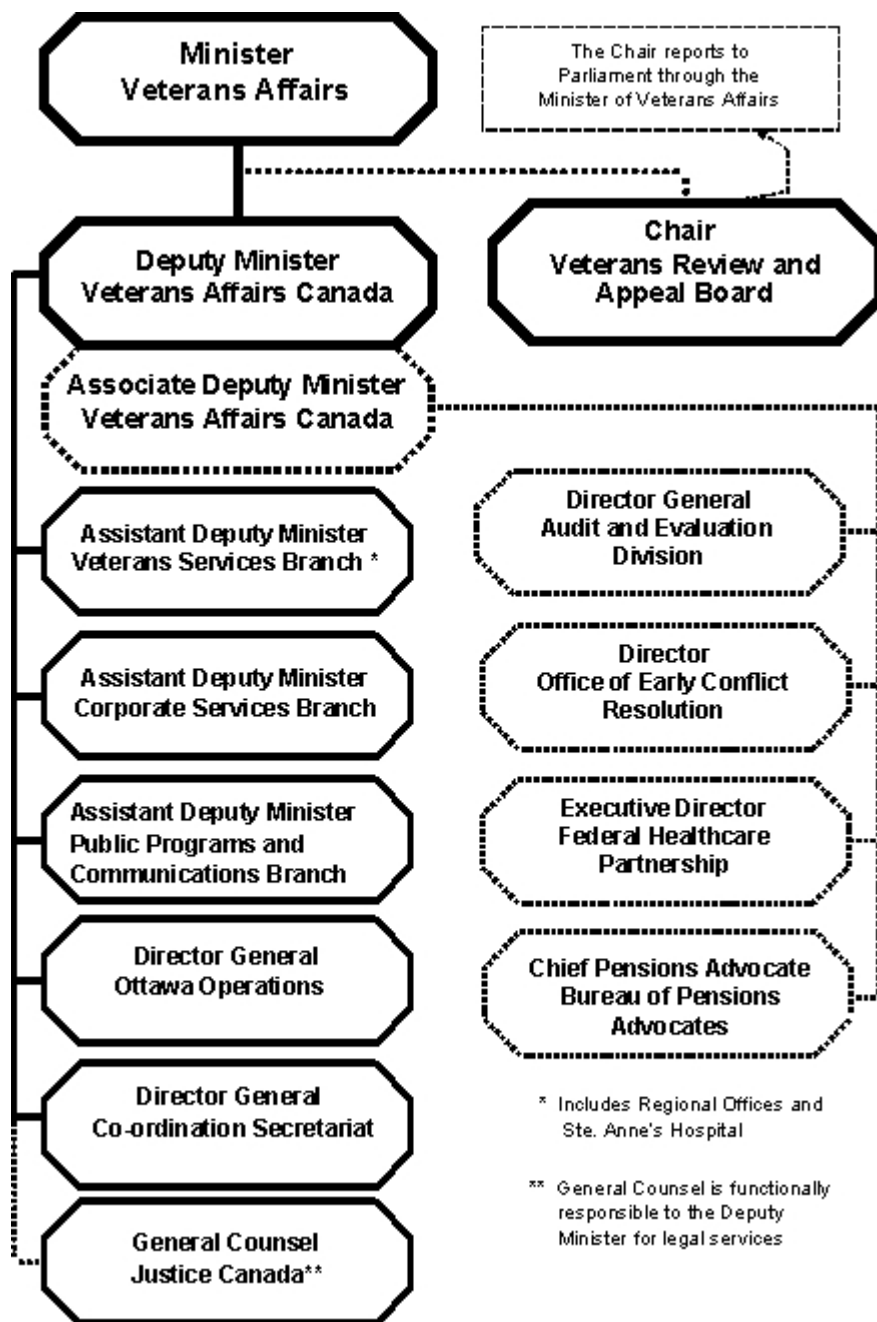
Minister
Veterans Affairs

The Chair reports to Parliament through the Minister of Veterans Affairs

Chair
Veterans Review and Appeal Board

Deputy Minister
Veterans Affairs Canada

Associate Deputy Minister
Veterans Affairs Canada

Assistant Deputy Minister
Veterans Services Branch *

Assistant Deputy Minister
Corporate Services Branch

Assistant Deputy Minister
Public Programs and Communications Branch

Director General
Ottawa Operations

Director General
Co-ordination Secretariat

General Counsel
Justice Canada**

Director General
Audit and Evaluation Division

Director
Office of Early Conflict Resolution

Executive Director
Federal Healthcare Partnership

Chief Pensions Advocate
Bureau of Pensions Advocates

* Includes Regional Offices and Ste. Anne's Hospital

** General Counsel is functionally responsible to the Deputy Minister for legal services